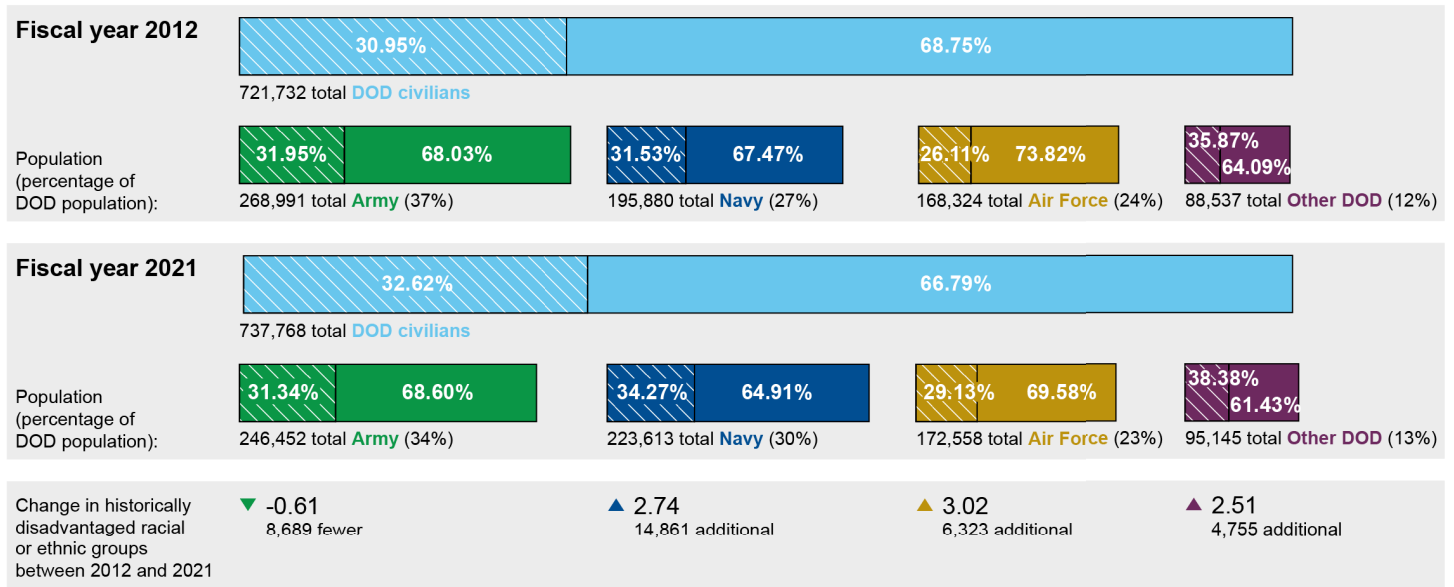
Fiscal year 2012

30.95% 68.75%

721,732 total DOD civilians

Population (percentage of DOD population):

31.95% 68.03%
268,991 total Army (37%)

31.53% 67.47%
195,880 total Navy (27%)

26.11% 73.82%
168,324 total Air Force (24%)

35.87% 64.09%
88,537 total Other DOD (12%)

Fiscal year 2021

32.62% 66.79%

737,768 total DOD civilians

Population (percentage of DOD population):

31.34% 68.60%
246,452 total Army (34%)

34.27% 64.91%
223,613 total Navy (30%)

29.13% 69.58%
172,558 total Air Force (23%)

38.38% 61.43%
95,145 total Other DOD (13%)

Change in historically disadvantaged racial or ethnic groups between 2012 and 2021

▼ -0.61
8,689 fewer

▲ 2.74
14,861 additional

▲ 3.02
6,323 additional

▲ 2.51
4,755 additional